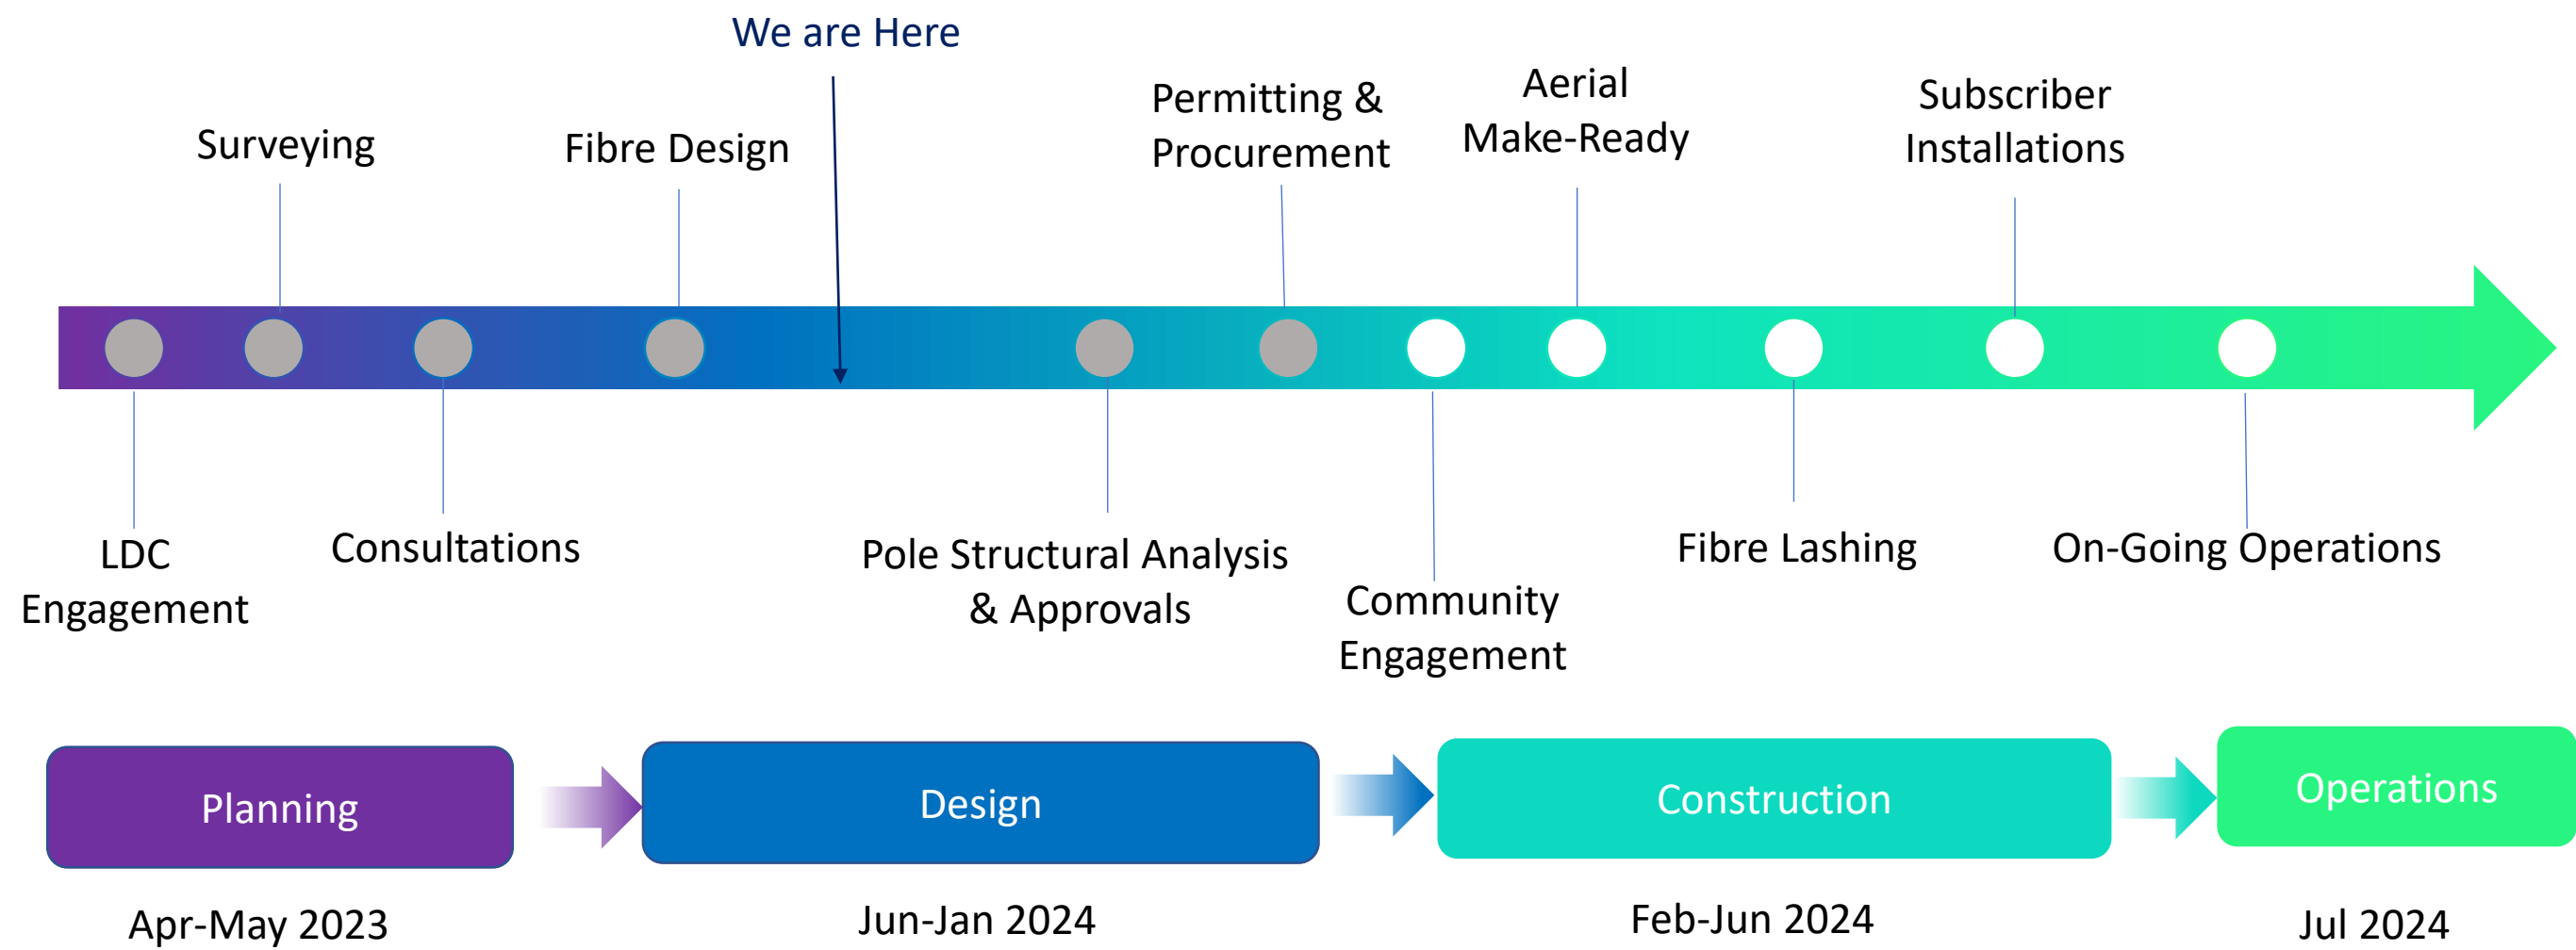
We are Here

Surveying

Fibre Design

Permitting & Procurement

Aerial Make-Ready

Subscriber Installations

LDC Engagement

Consultations

Pole Structural Analysis & Approvals

Community Engagement

Fibre Lashing

On-Going Operations

Planning

Design

Construction

Operations

Apr-May 2023

Jun-Jan 2024

Feb-Jun 2024

Jul 2024